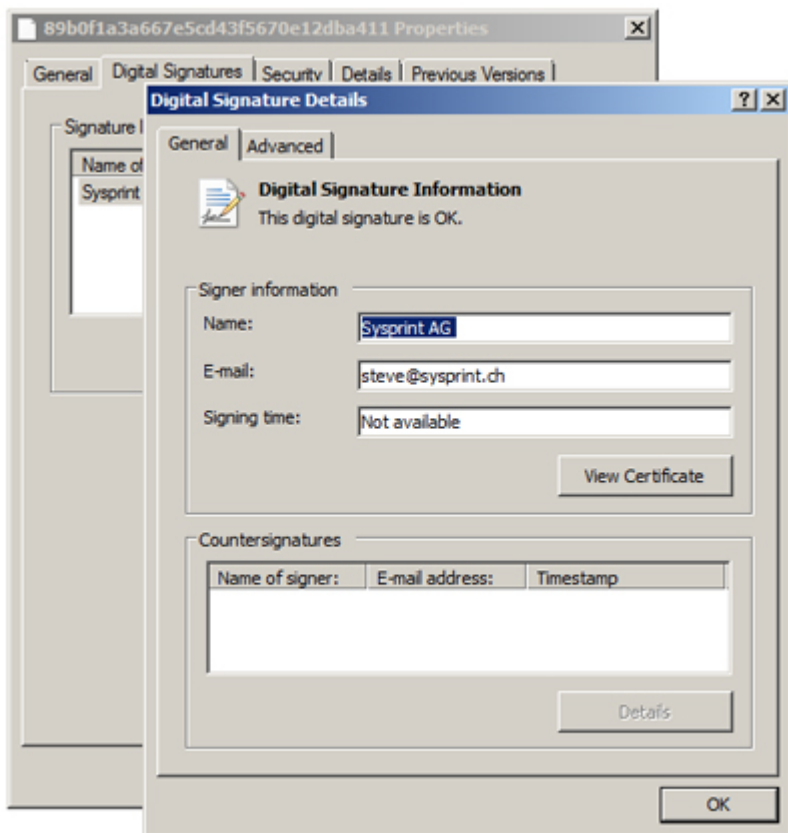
89b0f1a3a667e5cd43f5670e12dba411 Properties

General | Digital Signatures | Security | Details | Previous Versions

Signature l

Name of

Sysprint

Digital Signature Details

General | Advanced

Digital Signature Information
This digital signature is OK.

Signer information

Name: Sysprint AG

E-mail: steve@sysprint.ch

Signing time: Not available

View Certificate

Countersignatures

| Name of signer: | E-mail address: | Timestamp |
|---|---|---|

Details

OK